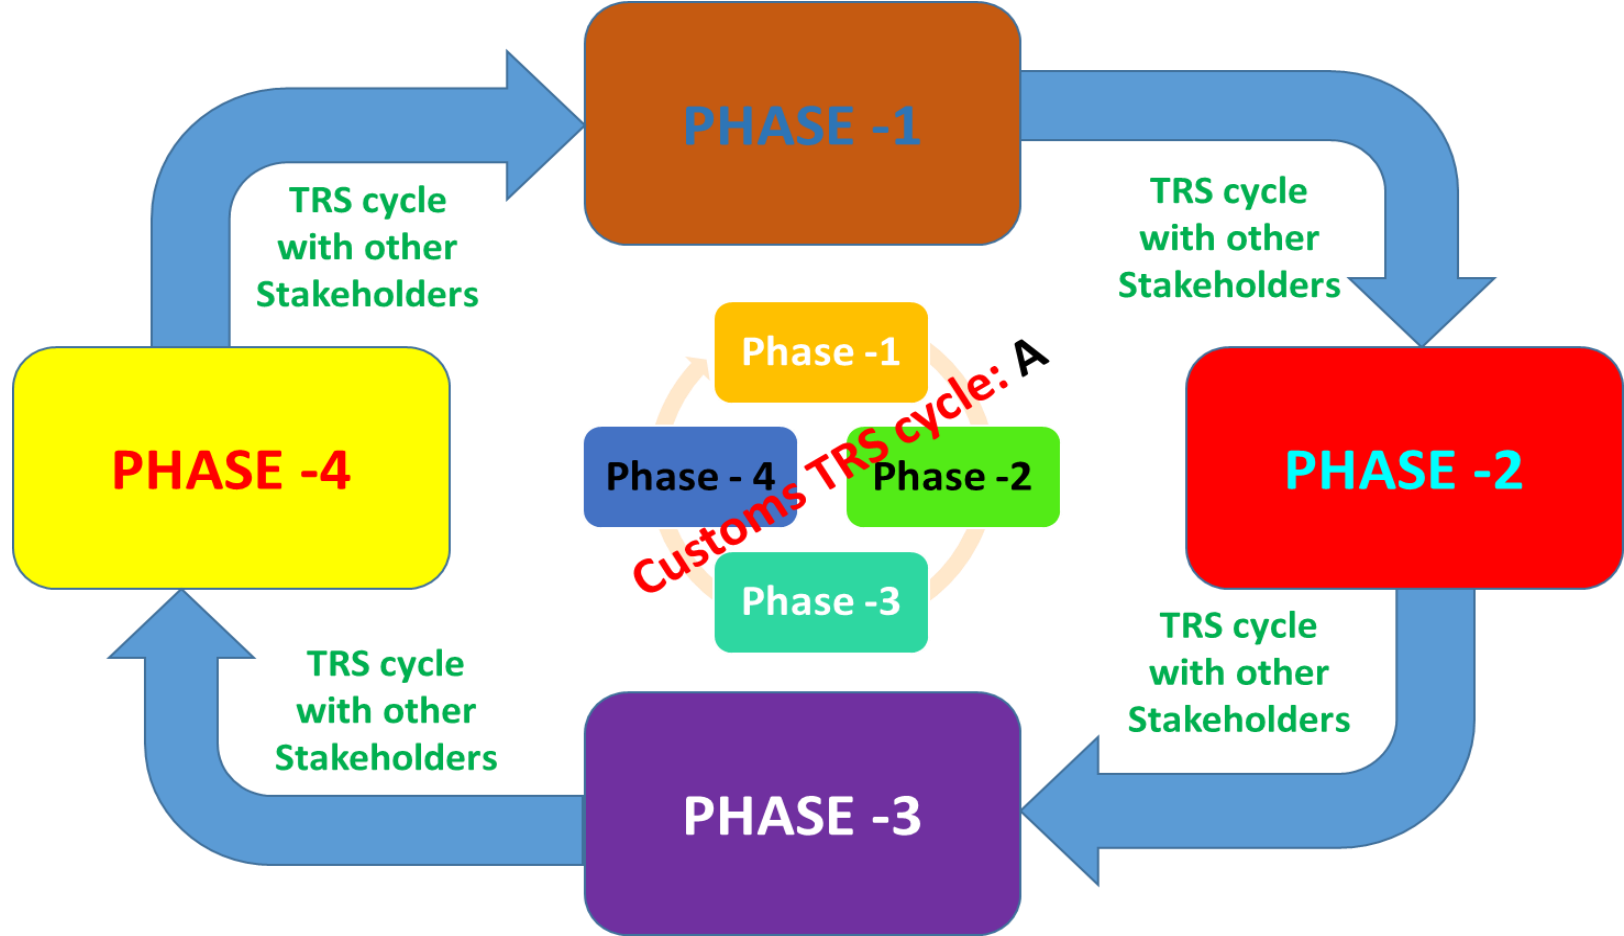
PHASE -1

TRS cycle with other Stakeholders

TRS cycle with other Stakeholders

Phase -1

Customs TRS cycle: A

PHASE -4

Phase - 4

Phase -2

PHASE -2

Phase -3

TRS cycle with other Stakeholders

TRS cycle with other Stakeholders

PHASE -3